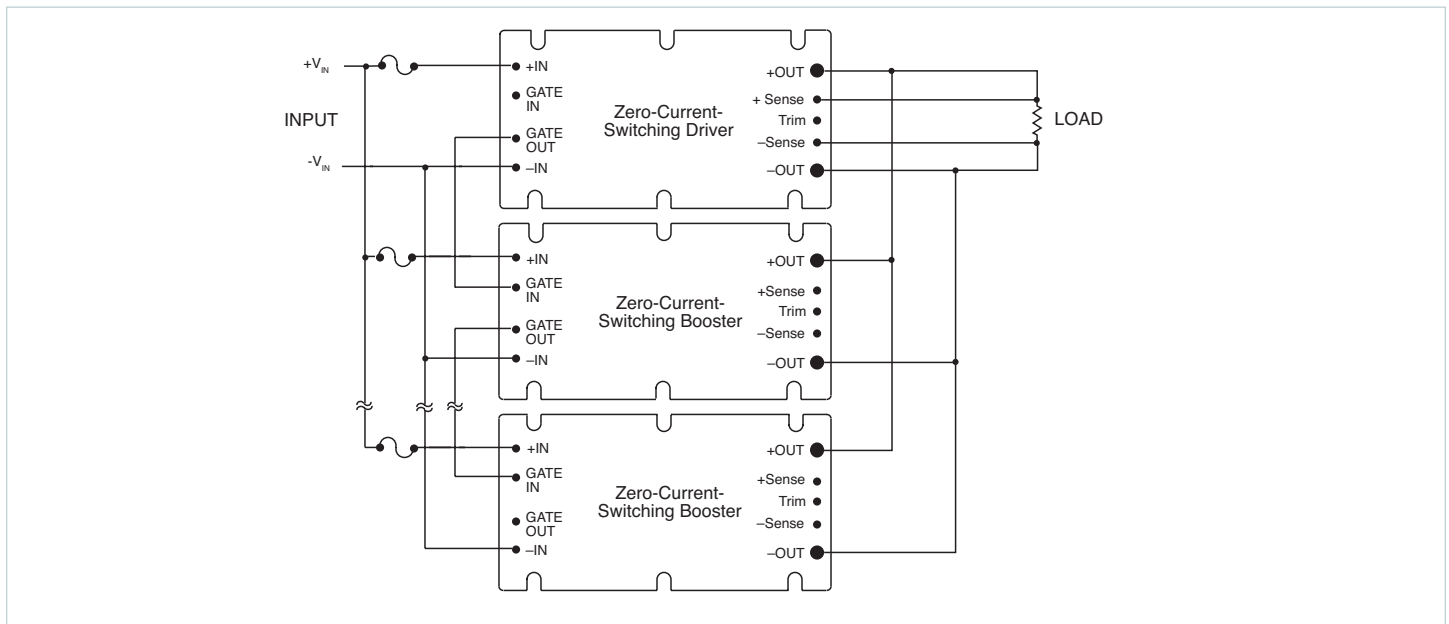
$+V_{IN}$

INPUT

$-V_{IN}$

+IN
GATE IN
GATE OUT
–IN

Zero-Current-Switching Driver

+OUT
+ Sense
Trim
–Sense
–OUT

LOAD

+IN
GATE IN
GATE OUT
–IN

Zero-Current-Switching Booster

+OUT
+Sense
Trim
–Sense
–OUT

+IN
GATE IN
GATE OUT
–IN

Zero-Current-Switching Booster

+OUT
+Sense
Trim
–Sense
–OUT